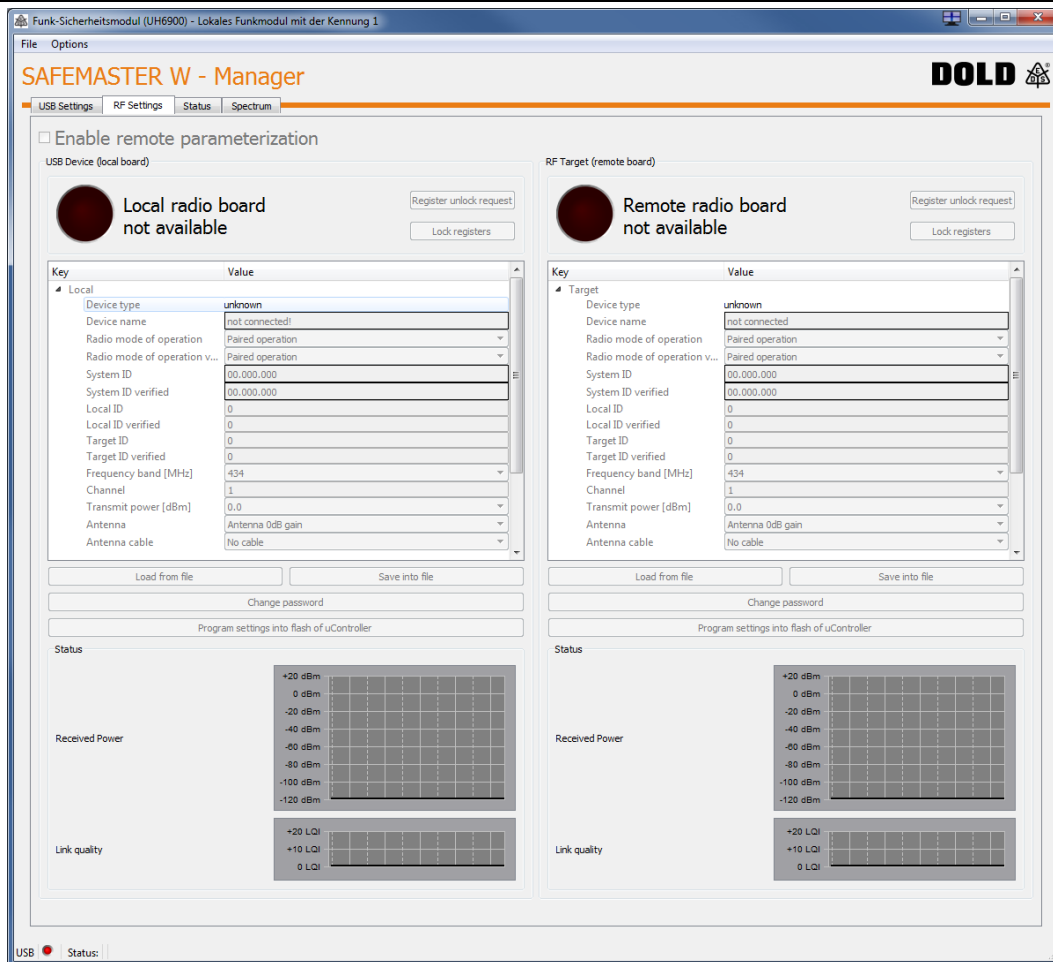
Funk-Sicherheitsmodul (UH6900) - Lokales Funkmodul mit der Kennung 1

File Options

SAFEMASTER W - Manager

DOLD

USB Settings | RF Settings | Status | Spectrum

Enable remote parameterization

USB Device (local board)

Local radio board not available

Register unlock request

Lock registers

| Key | Value |
|---|---|
| Local | |
| Device type | unknown |
| Device name | not connected! |
| Radio mode of operation | Paired operation |
| Radio mode of operation v... | Paired operation |
| System ID | 00.000.000 |
| System ID verified | 00.000.000 |
| Local ID | 0 |
| Local ID verified | 0 |
| Target ID | 0 |
| Target ID verified | 0 |
| Frequency band [MHz] | 434 |
| Channel | 1 |
| Transmit power [dBm] | 0.0 |
| Antenna | Antenna 0dB gain |
| Antenna cable | No cable |

Load from file

Save into file

Change password

Program settings into flash of uController

Status

Received Power

+20 dBm
0 dBm
-20 dBm
-40 dBm
-60 dBm
-80 dBm
-100 dBm
-120 dBm

Link quality

+20 LQI
+10 LQI
0 LQI

RF Target (remote board)

Remote radio board not available

Register unlock request

Lock registers

| Key | Value |
|---|---|
| Target | |
| Device type | unknown |
| Device name | not connected |
| Radio mode of operation | Paired operation |
| Radio mode of operation v... | Paired operation |
| System ID | 00.000.000 |
| System ID verified | 00.000.000 |
| Local ID | 0 |
| Local ID verified | 0 |
| Target ID | 0 |
| Target ID verified | 0 |
| Frequency band [MHz] | 434 |
| Channel | 1 |
| Transmit power [dBm] | 0.0 |
| Antenna | Antenna 0dB gain |
| Antenna cable | No cable |

Load from file

Save into file

Change password

Program settings into flash of uController

Status

Received Power

+20 dBm
0 dBm
-20 dBm
-40 dBm
-60 dBm
-80 dBm
-100 dBm
-120 dBm

Link quality

+20 LQI
+10 LQI
0 LQI

USB Status: